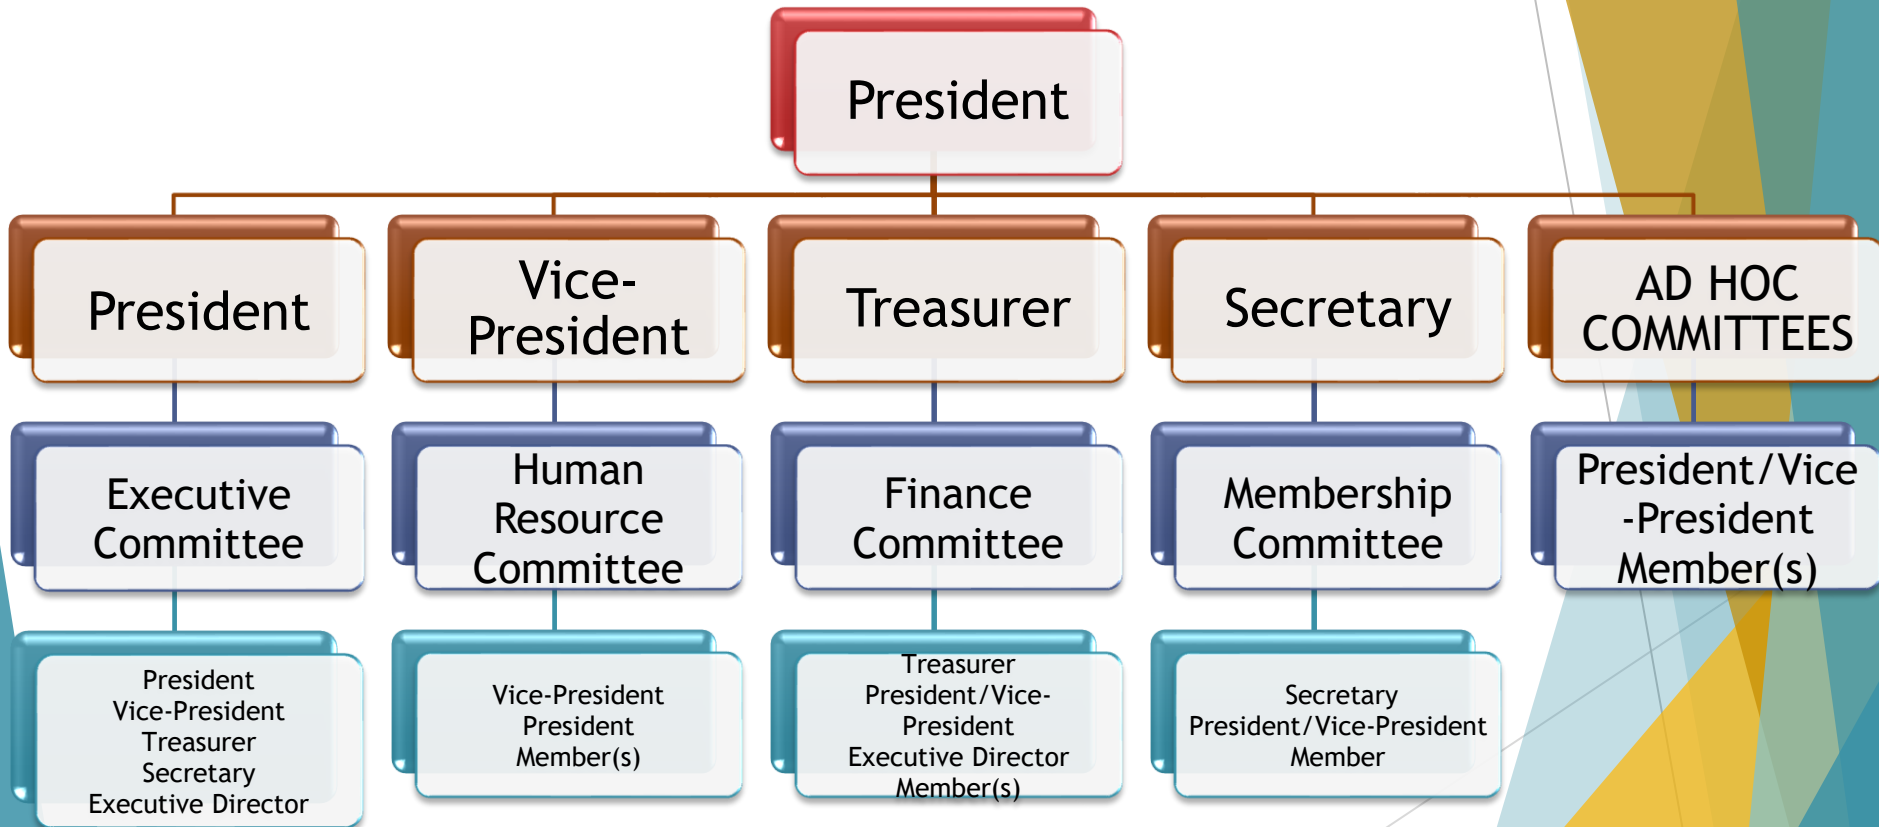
President

President

Vice-President

Treasurer

Secretary

AD HOC COMMITTEES

Executive Committee

Human Resource Committee

Finance Committee

Membership Committee

President/Vice-President Member(s)

President
Vice-President
Treasurer
Secretary
Executive Director

Vice-President
President
Member(s)

Treasurer
President/Vice-President
Executive Director
Member(s)

Secretary
President/Vice-President
Member